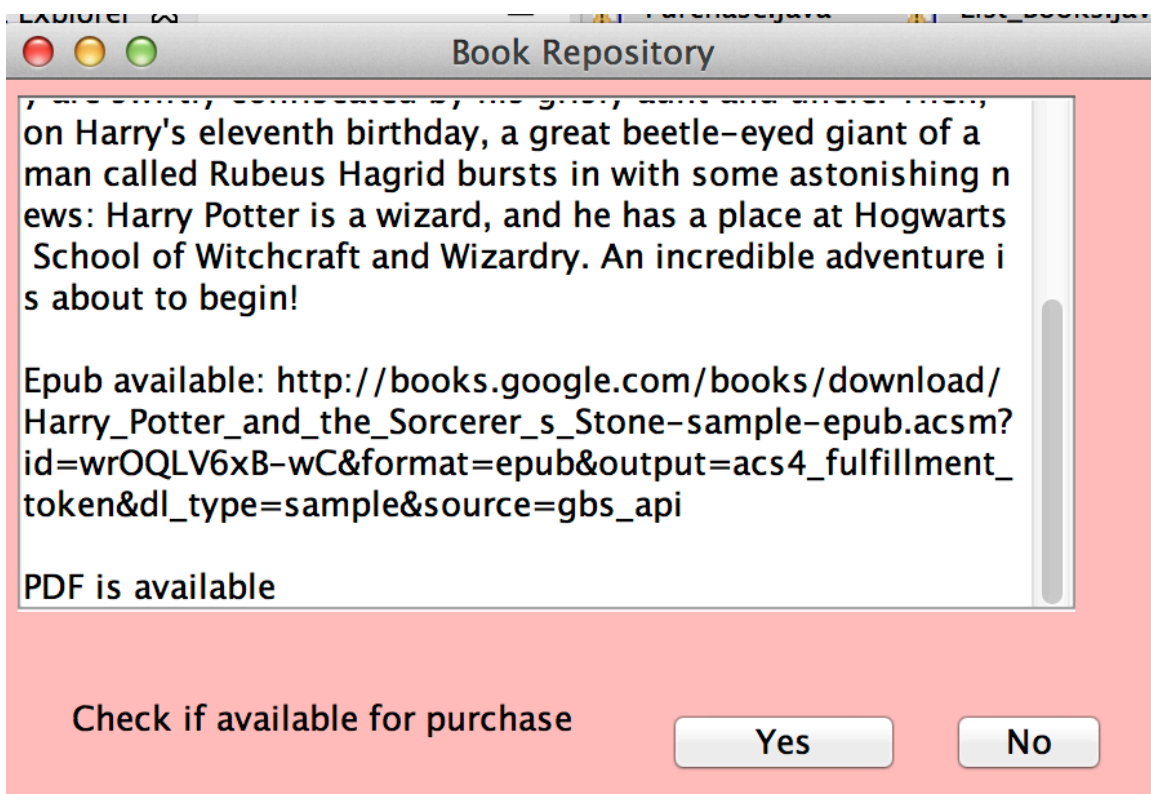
Explorer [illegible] Purchase.java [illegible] List_books.java

Book Repository

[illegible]
on Harry's eleventh birthday, a great beetle-eyed giant of a man called Rubeus Hagrid bursts in with some astonishing news: Harry Potter is a wizard, and he has a place at Hogwarts School of Witchcraft and Wizardry. An incredible adventure is about to begin!

Epub available: http://books.google.com/books/download/Harry_Potter_and_the_Sorcerer_s_Stone-sample-epub.acsm?id=wrOQLV6xB-wC&format=epub&output=acs4_fulfillment_token&dl_type=sample&source=gbs_api

PDF is available

Check if available for purchase

Yes

No